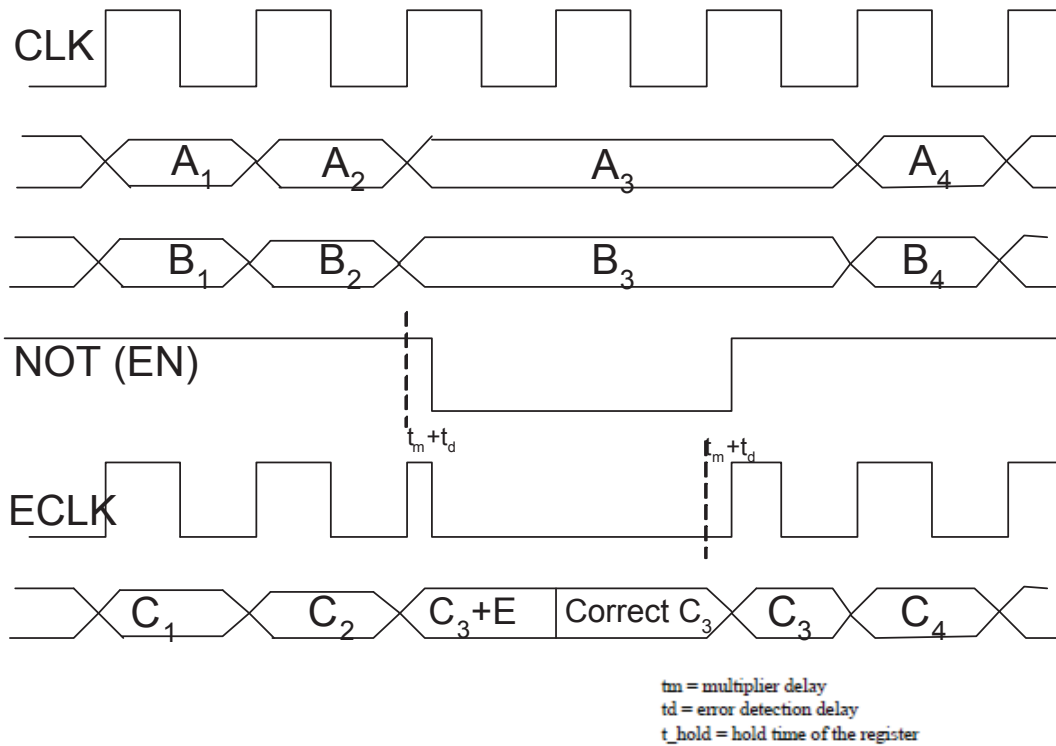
CLK

$A_1$ $A_2$ $A_3$ $A_4$

$B_1$ $B_2$ $B_3$ $B_4$

NOT (EN)

$t_m+t_d$

$t_m+t_d$

ECLK

$C_1$ $C_2$ $C_3$+E Correct $C_3$ $C_3$ $C_4$

tm = multiplier delay
td = error detection delay
t_hold = hold time of the register